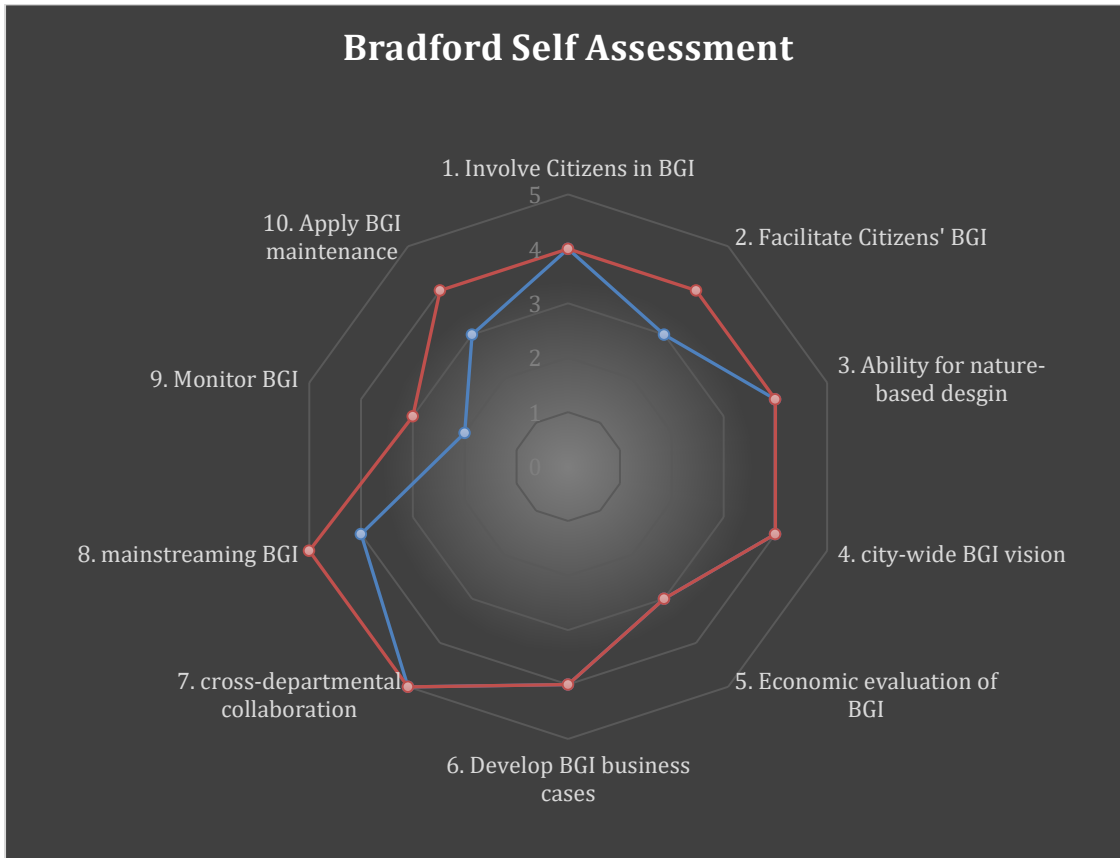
Bradford Self Assessment

1. Involve Citizens in BGI

5
4
3
2
1
0

2. Facilitate Citizens' BGI

3. Ability for nature-based desgin

4. city-wide BGI vision

5. Economic evaluation of BGI

6. Develop BGI business cases

7. cross-departmental collaboration

8. mainstreaming BGI

9. Monitor BGI

10. Apply BGI maintenance